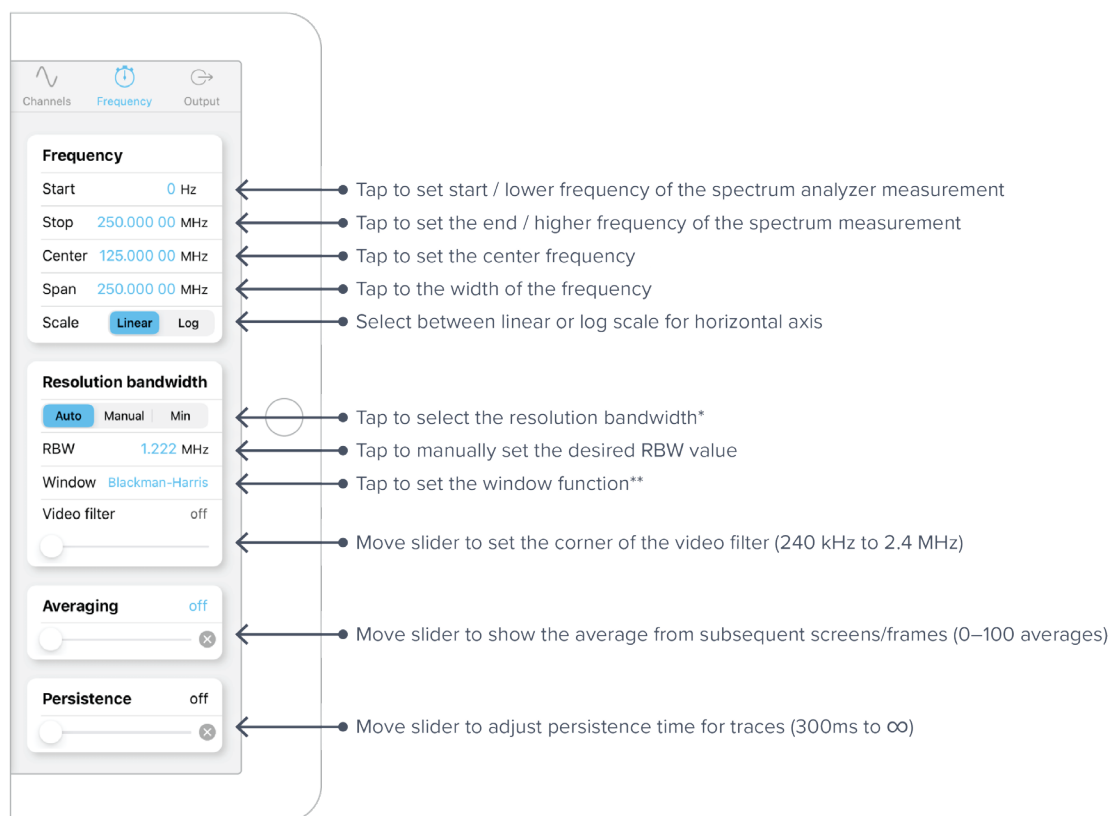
Channels Frequency Output

Frequency

Start 0 Hz

Stop 250.000 00 MHz

Center 125.000 00 MHz

Span 250.000 00 MHz

Scale Linear Log

Resolution bandwidth

Auto Manual Min

RBW 1.222 MHz

Window Blackman-Harris

Video filter off

Averaging off

Persistence off

Tap to set start / lower frequency of the spectrum analyzer measurement

Tap to set the end / higher frequency of the spectrum measurement

Tap to set the center frequency

Tap to the width of the frequency

Select between linear or log scale for horizontal axis

Tap to select the resolution bandwidth*

Tap to manually set the desired RBW value

Tap to set the window function**

Move slider to set the corner of the video filter (240 kHz to 2.4 MHz)

Move slider to show the average from subsequent screens/frames (0–100 averages)

Move slider to adjust persistence time for traces (300ms to $\infty$)